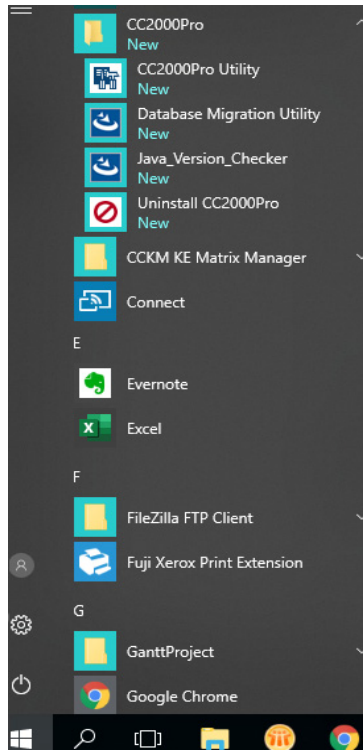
CC2000Pro
New

CC2000Pro Utility
New

Database Migration Utility
New

Java_Version_Checker
New

Uninstall CC2000Pro
New

CCKM KE Matrix Manager

Connect

E

Evernote

Excel

F

FileZilla FTP Client

Fuji Xerox Print Extension

G

GanttProject

Google Chrome